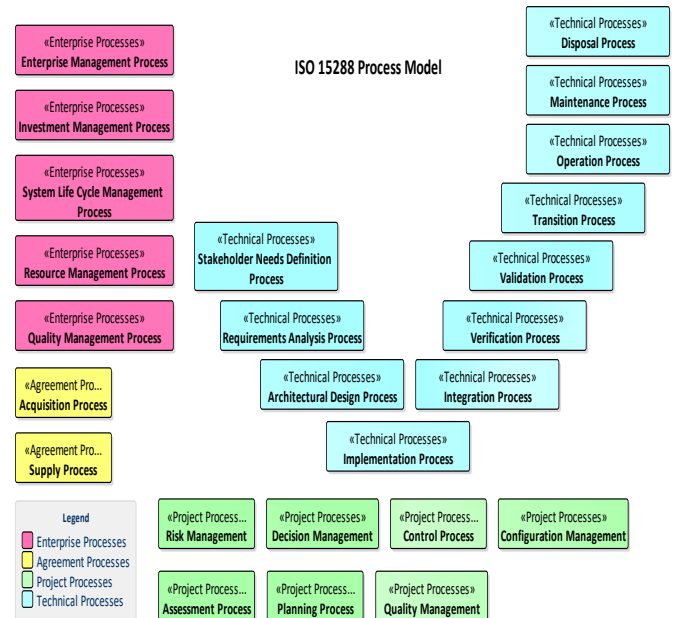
ISO 15288 Process Model

«Enterprise Processes»
Enterprise Management Process

«Enterprise Processes»
Investment Management Process

«Enterprise Processes»
System Life Cycle Management Process

«Enterprise Processes»
Resource Management Process

«Enterprise Processes»
Quality Management Process

«Agreement Pro...
Acquisition Process

«Agreement Pro...
Supply Process

«Technical Processes»
Disposal Process

«Technical Processes»
Maintenance Process

«Technical Processes»
Operation Process

«Technical Processes»
Transition Process

«Technical Processes»
Stakeholder Needs Definition Process

«Technical Processes»
Validation Process

«Technical Processes»
Requirements Analysis Process

«Technical Processes»
Verification Process

«Technical Processes»
Architectural Design Process

«Technical Processes»
Integration Process

«Technical Processes»
Implementation Process

Legend
Enterprise Processes
Agreement Processes
Project Processes
Technical Processes

«Project Process...
Risk Management

«Project Processes»
Decision Management

«Project Process...
Control Process

«Project Processes»
Configuration Management

«Project Process...
Assessment Process

«Project Process...
Planning Process

«Project Processes»
Quality Management